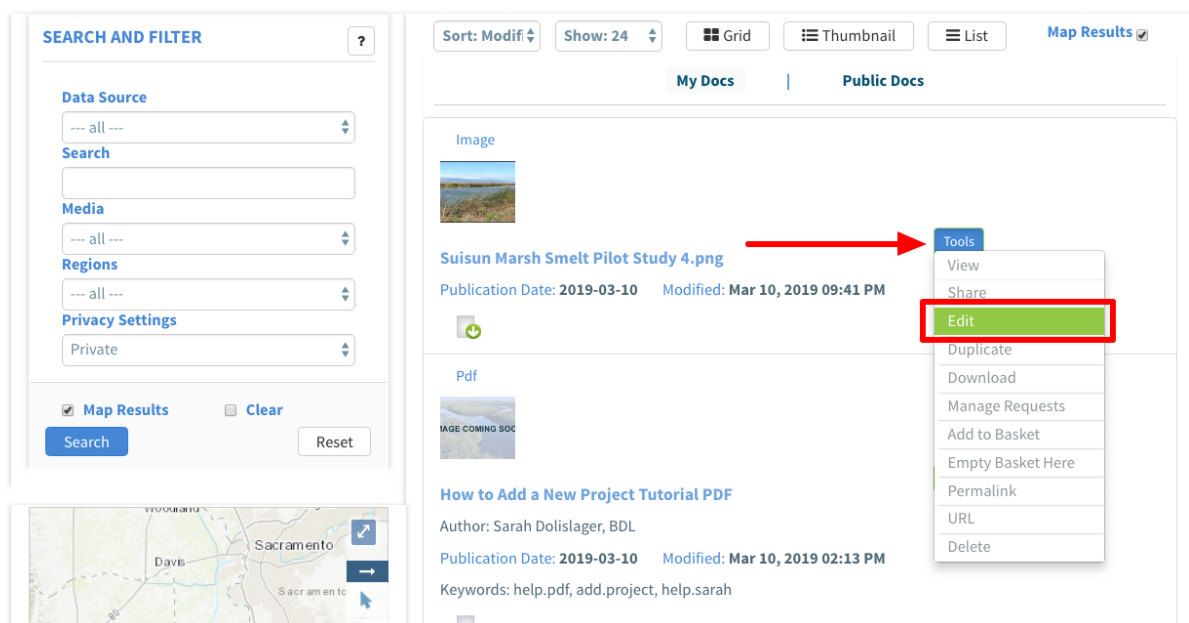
SEARCH AND FILTER ?

Data Source
--- all ---
Search

Media
--- all ---
Regions
--- all ---
Privacy Settings
Private

Map Results Clear
Search Reset

Woodland
Davis
Sacramento
Sacramento

Sort: Modifi Show: 24 Grid Thumbnail List Map Results

My Docs | Public Docs

Image

Suisun Marsh Smelt Pilot Study 4.png
Publication Date: 2019-03-10 Modified: Mar 10, 2019 09:41 PM

Tools
View
Share
Edit
Duplicate
Download
Manage Requests
Add to Basket
Empty Basket Here
Permalink
URL
Delete

Pdf
IMAGE COMING SOO

How to Add a New Project Tutorial PDF
Author: Sarah Dolislager, BDL
Publication Date: 2019-03-10 Modified: Mar 10, 2019 02:13 PM
Keywords: help.pdf, add.project, help.sarah